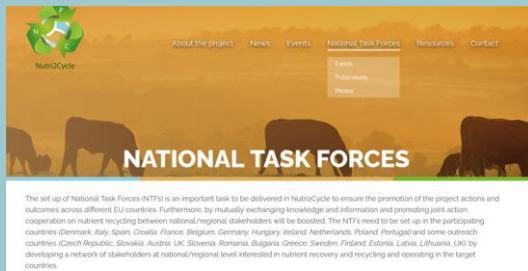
N P C

Nutri2Cycle

About the project News Events National Task Forces Resources Contact

Events
Publications
Photos

NATIONAL TASK FORCES

The set up of National Task Forces (NTFs) is an important task to be delivered in Nutri2Cycle to ensure the promotion of the project actions and outcomes across different EU countries. Furthermore, by mutually exchanging knowledge and information and promoting joint action, cooperation on nutrient recycling between national/regional stakeholders will be boosted. The NTFs need to be set up in the participating countries (Denmark, Italy, Spain, Croatia, France, Belgium, Germany, Hungary, Ireland, Netherlands, Poland, Portugal) and some outreach countries (Czech Republic, Slovakia, Austria, UK, Slovenia, Romania, Bulgaria, Greece, Sweden, Finland, Estonia, Latvia, Lithuania, UK) by developing a network of stakeholders at national/regional level interested in nutrient recovery and recycling and operating in the target countries.